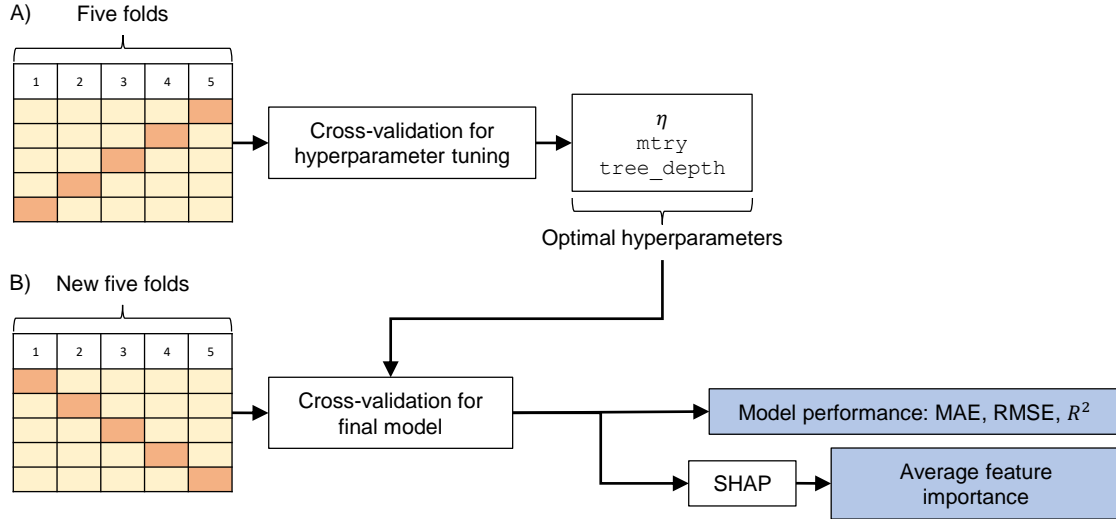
A) Five folds

| 1 | 2 | 3 | 4 | 5 |
|---|---|---|---|---|
| | | | | |
| | | | | |
| | | | | |
| | | | | |
| | | | | |

Cross-validation for hyperparameter tuning

$\eta$
mtry
tree_depth

Optimal hyperparameters

B) New five folds

| 1 | 2 | 3 | 4 | 5 |
|---|---|---|---|---|
| | | | | |
| | | | | |
| | | | | |
| | | | | |
| | | | | |

Cross-validation for final model

Model performance: MAE, RMSE, $R^2$

SHAP

Average feature importance